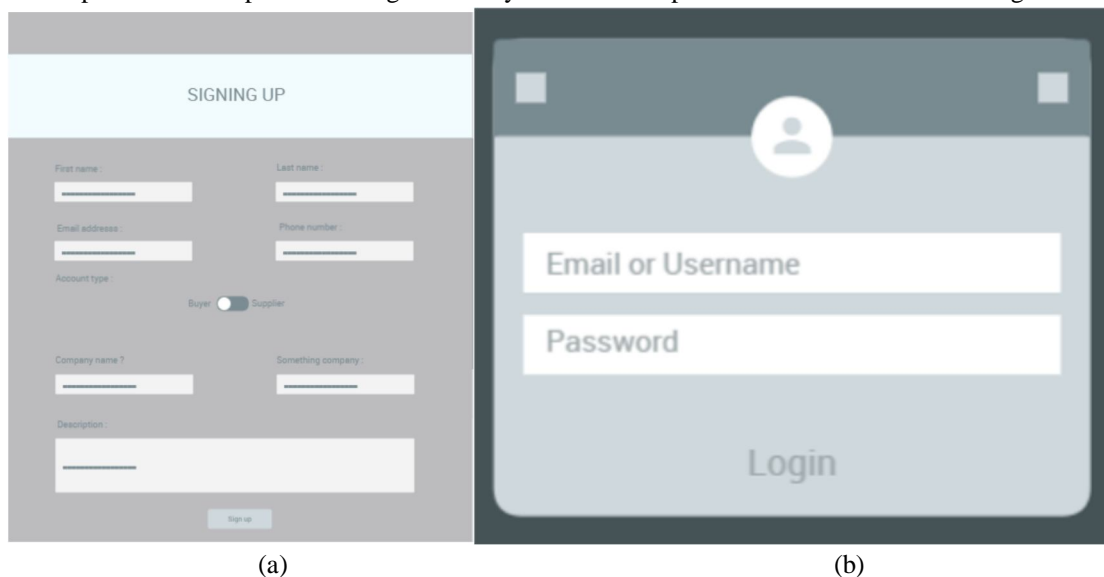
SIGNING UP

First name :

Last name :

Email address :

Phone number :

Account type :

Buyer Supplier

Company name ?

Something company :

Description :

Sign up

Email or Username

Password

Login

(a)

(b)